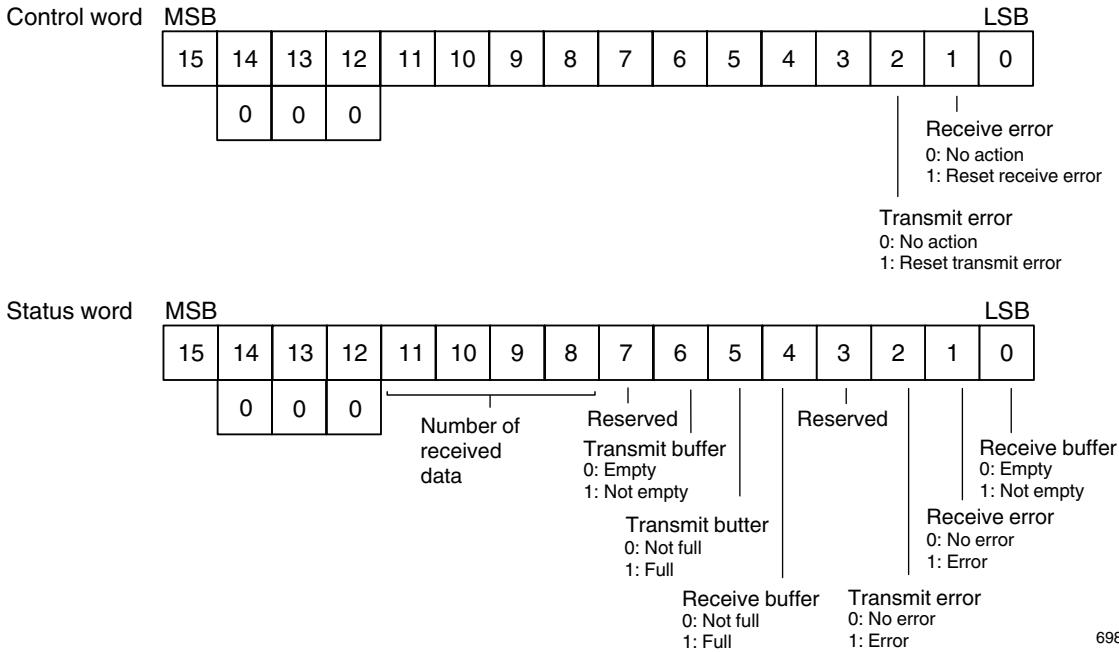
Control word MSB LSB

| 15 | 14 | 13 | 12 | 11 | 10 | 9 | 8 | 7 | 6 | 5 | 4 | 3 | 2 | 1 | 0 |
|---|---|---|---|---|---|---|---|---|---|---|---|---|---|---|---|
| | 0 | 0 | 0 | | | | | | | | | | | | |

Receive error
0: No action
1: Reset receive error

Transmit error
0: No action
1: Reset transmit error

Status word MSB LSB

| 15 | 14 | 13 | 12 | 11 | 10 | 9 | 8 | 7 | 6 | 5 | 4 | 3 | 2 | 1 | 0 |
|---|---|---|---|---|---|---|---|---|---|---|---|---|---|---|---|
| | 0 | 0 | 0 | | | | | | | | | | | | |

Number of received data

Reserved

Transmit buffer
0: Empty
1: Not empty

Transmit butter
0: Not full
1: Full

Receive buffer
0: Not full
1: Full

Reserved

Receive buffer
0: Empty
1: Not empty

Receive error
0: No error
1: Error

Transmit error
0: No error
1: Error

698